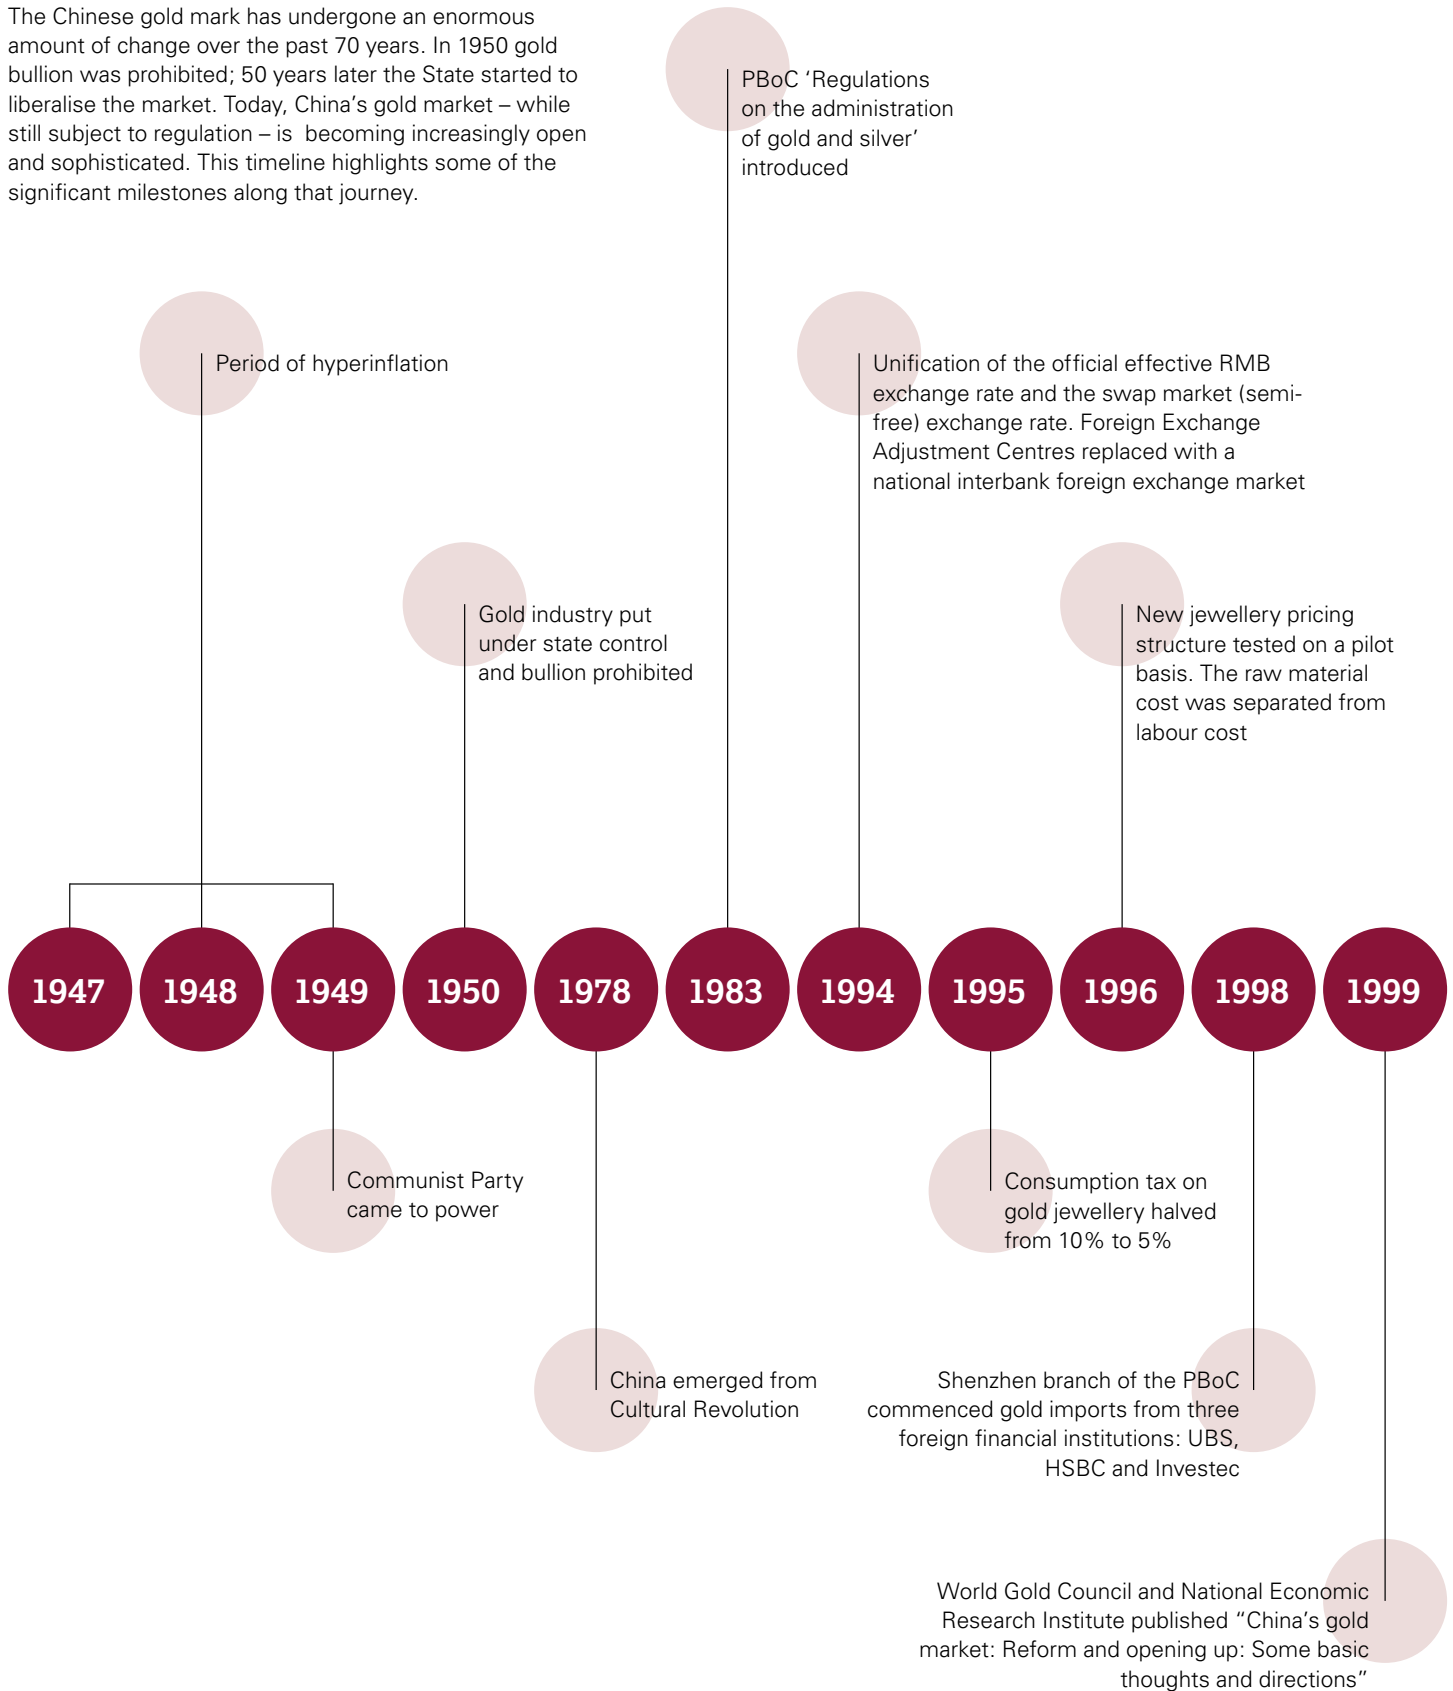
The Chinese gold mark has undergone an enormous amount of change over the past 70 years. In 1950 gold bullion was prohibited; 50 years later the State started to liberalise the market. Today, China's gold market – while still subject to regulation – is becoming increasingly open and sophisticated. This timeline highlights some of the significant milestones along that journey.

PBoC 'Regulations on the administration of gold and silver' introduced

Period of hyperinflation

Unification of the official effective RMB exchange rate and the swap market (semi-free) exchange rate. Foreign Exchange Adjustment Centres replaced with a national interbank foreign exchange market

Gold industry put under state control and bullion prohibited

New jewellery pricing structure tested on a pilot basis. The raw material cost was separated from labour cost

1947

1948

1949

1950

1978

1983

1994

1995

1996

1998

1999

Communist Party came to power

Consumption tax on gold jewellery halved from 10% to 5%

China emerged from Cultural Revolution

Shenzhen branch of the PBoC commenced gold imports from three foreign financial institutions: UBS, HSBC and Investec

World Gold Council and National Economic Research Institute published "China's gold market: Reform and opening up: Some basic thoughts and directions"